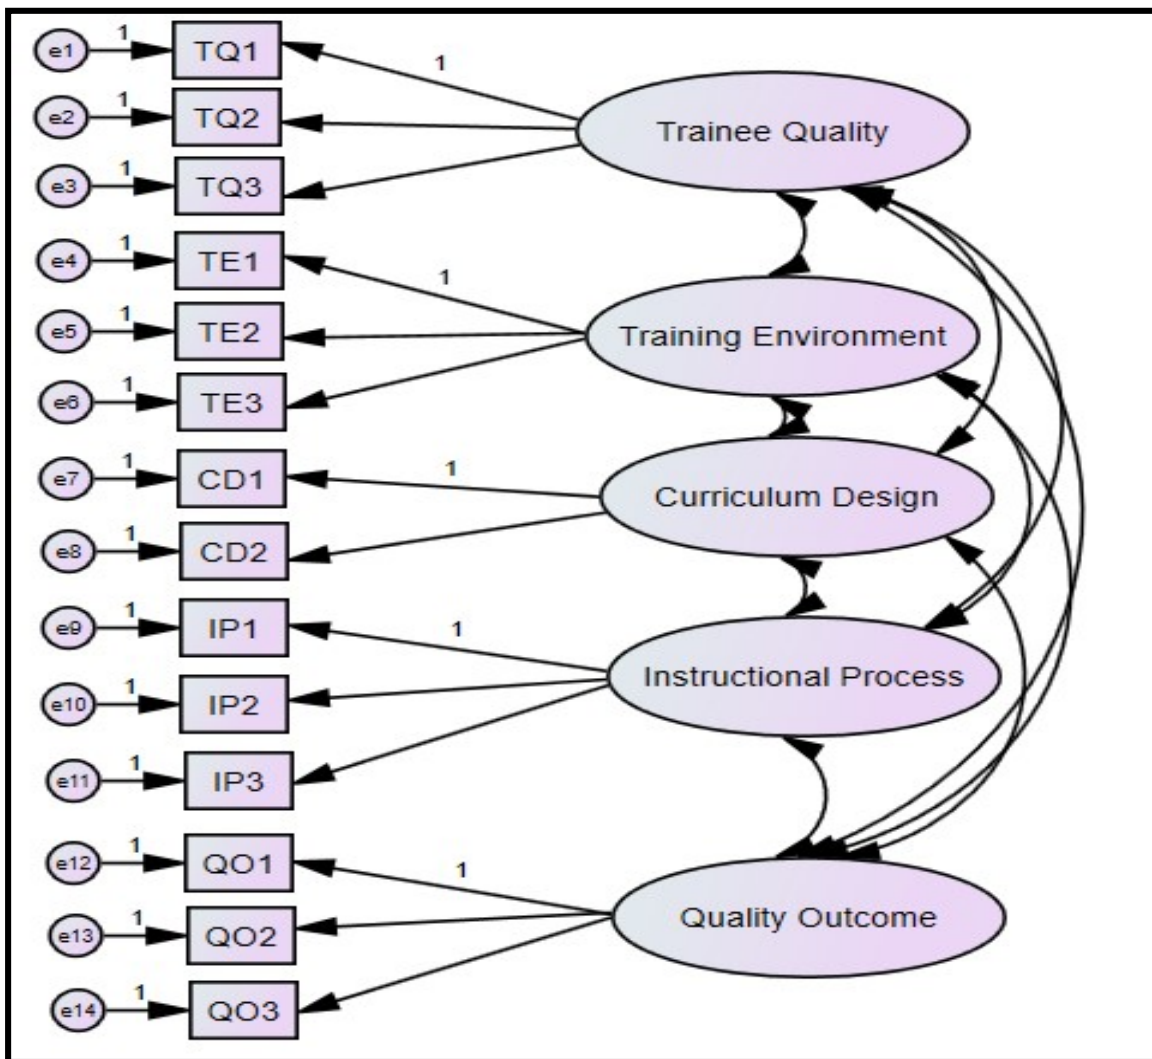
e1 1 TQ1 1
e2 1 TQ2
e3 1 TQ3
Trainee Quality
e4 1 TE1 1
e5 1 TE2
e6 1 TE3
Training Environment
e7 1 CD1 1
e8 1 CD2
Curriculum Design
e9 1 IP1 1
e10 1 IP2
e11 1 IP3
Instructional Process
e12 1 QO1 1
e13 1 QO2
e14 1 QO3
Quality Outcome